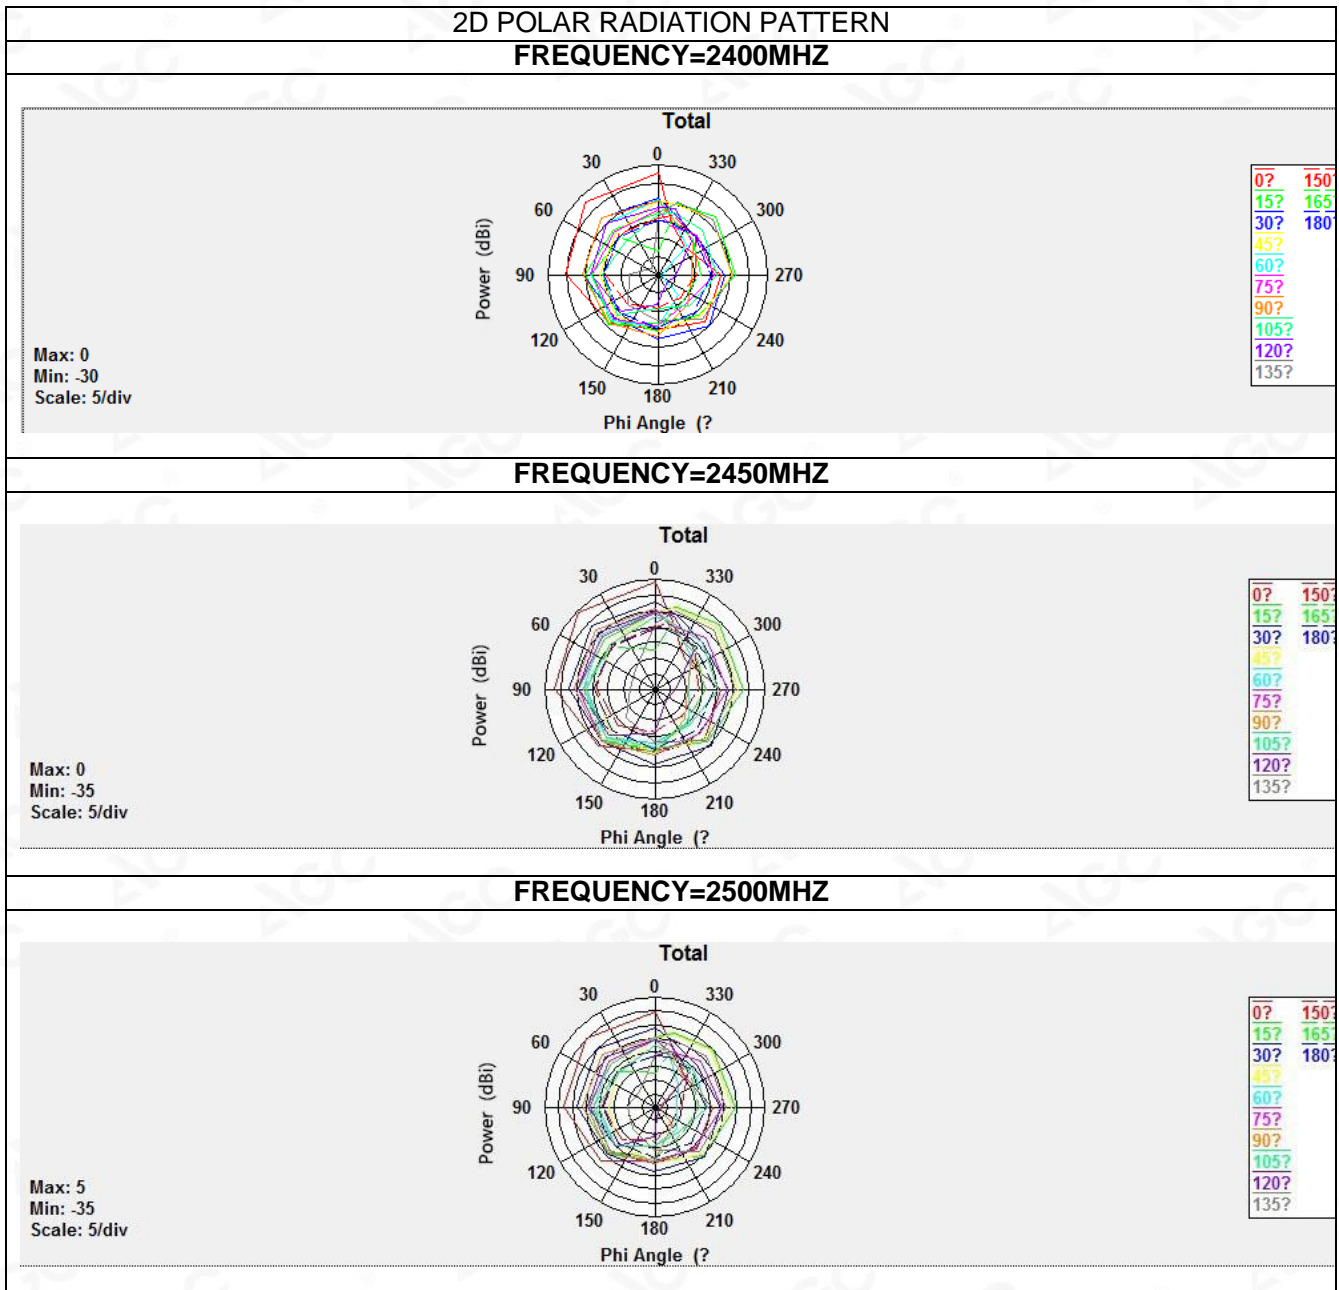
2D POLAR RADIATION PATTERN

FREQUENCY=2400MHZ

Total

0 330 300 270 240 210 180 150 120 90 60 30

Power (dBi)

Phi Angle (?

Max: 0
Min: -30
Scale: 5/div

0? 15? 30? 45? 60? 75? 90? 105? 120? 135? 150? 165? 180?

FREQUENCY=2450MHZ

Total

0 330 300 270 240 210 180 150 120 90 60 30

Power (dBi)

Phi Angle (?

Max: 0
Min: -35
Scale: 5/div

0? 15? 30? 45? 60? 75? 90? 105? 120? 135? 150? 165? 180?

FREQUENCY=2500MHZ

Total

0 330 300 270 240 210 180 150 120 90 60 30

Power (dBi)

Phi Angle (?

Max: 5
Min: -35
Scale: 5/div

0? 15? 30? 45? 60? 75? 90? 105? 120? 135? 150? 165? 180?